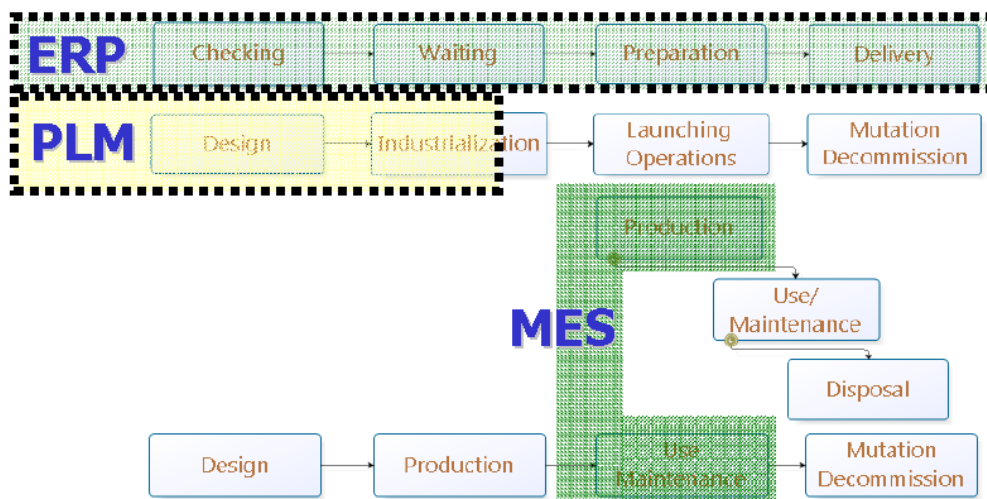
ERP
Checking
Waiting
Preparation
Delivery

PLM
Design
Industrialization
Launching Operations
Mutation Decommission

MES
Production
Use/ Maintenance
Disposal

Design
Production
Use Maintenance
Mutation Decommission